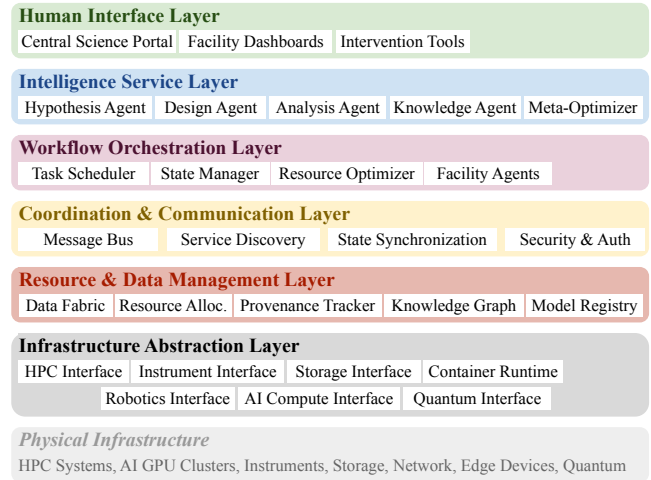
Human Interface Layer
Central Science Portal | Facility Dashboards | Intervention Tools

Intelligence Service Layer
Hypothesis Agent | Design Agent | Analysis Agent | Knowledge Agent | Meta-Optimizer

Workflow Orchestration Layer
Task Scheduler | State Manager | Resource Optimizer | Facility Agents

Coordination & Communication Layer
Message Bus | Service Discovery | State Synchronization | Security & Auth

Resource & Data Management Layer
Data Fabric | Resource Alloc. | Provenance Tracker | Knowledge Graph | Model Registry

Infrastructure Abstraction Layer
HPC Interface | Instrument Interface | Storage Interface | Container Runtime
Robotics Interface | AI Compute Interface | Quantum Interface

Physical Infrastructure
HPC Systems, AI GPU Clusters, Instruments, Storage, Network, Edge Devices, Quantum